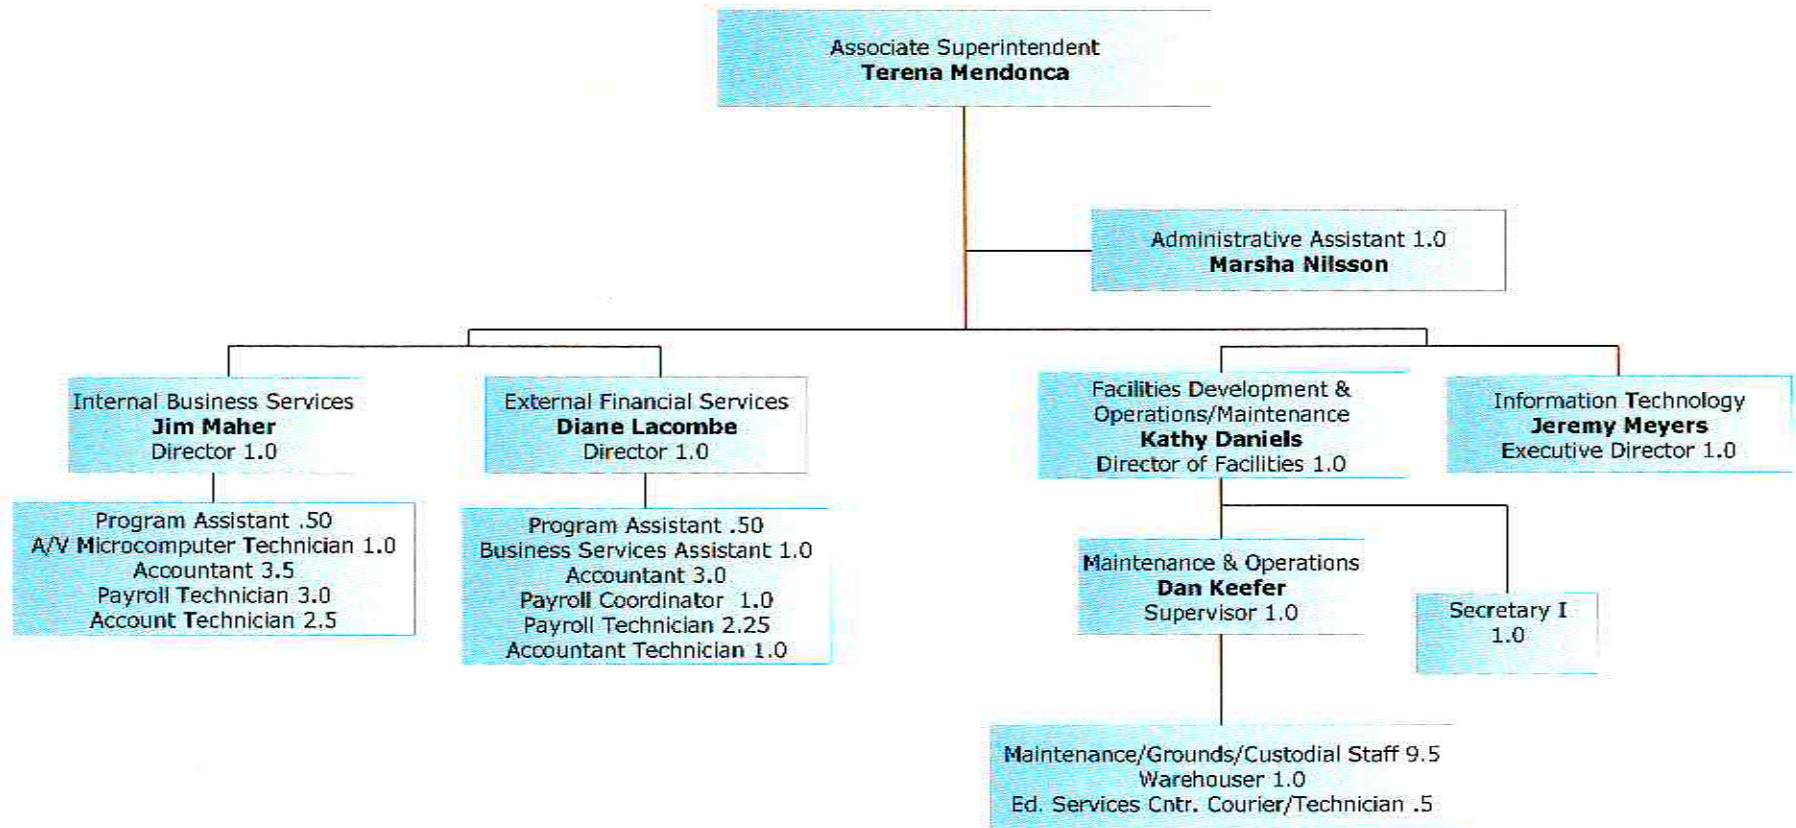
Associate Superintendent
**Terena Mendonca**

Administrative Assistant 1.0
**Marsha Nilsson**

Internal Business Services
**Jim Maher**
Director 1.0

Program Assistant .50
A/V Microcomputer Technician 1.0
Accountant 3.5
Payroll Technician 3.0
Account Technician 2.5

External Financial Services
**Diane Lacombe**
Director 1.0

Program Assistant .50
Business Services Assistant 1.0
Accountant 3.0
Payroll Coordinator 1.0
Payroll Technician 2.25
Accountant Technician 1.0

Facilities Development & Operations/Maintenance
**Kathy Daniels**
Director of Facilities 1.0

Maintenance & Operations
**Dan Keefer**
Supervisor 1.0

Secretary I
1.0

Maintenance/Grounds/Custodial Staff 9.5
Warehouser 1.0
Ed. Services Cntr. Courier/Technician .5

Information Technology
**Jeremy Meyers**
Executive Director 1.0